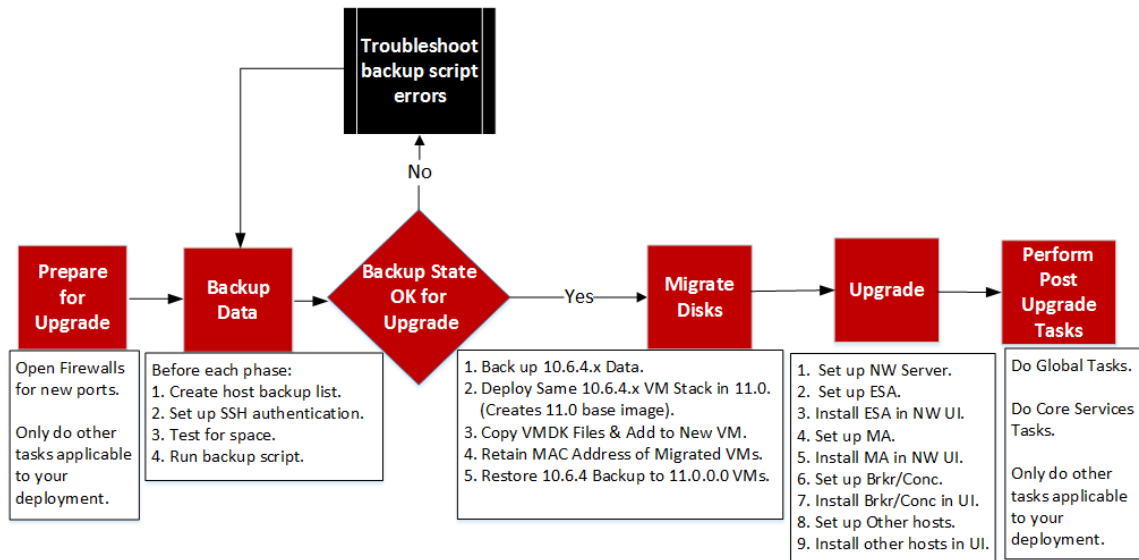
Troubleshoot backup script errors

No

Prepare for Upgrade

Backup Data

Backup State OK for Upgrade

Yes

Migrate Disks

Upgrade

Perform Post Upgrade Tasks

Open Firewalls for new ports.

Only do other tasks applicable to your deployment.

Before each phase:
1. Create host backup list.
2. Set up SSH authentication.
3. Test for space.
4. Run backup script.

1. Back up 10.6.4.x Data.
2. Deploy Same 10.6.4.x VM Stack in 11.0. (Creates 11.0 base image).
3. Copy VMDK Files & Add to New VM.
4. Retain MAC Address of Migrated VMs.
5. Restore 10.6.4 Backup to 11.0.0.0 VMs.

1. Set up NW Server.
2. Set up ESA.
3. Install ESA in NW UI.
4. Set up MA.
5. Install MA in NW UI.
6. Set up Brkr/Conc.
7. Install Brkr/Conc in UI.
8. Set up Other hosts.
9. Install other hosts in UI.

Do Global Tasks.

Do Core Services Tasks.

Only do other tasks applicable to your deployment.